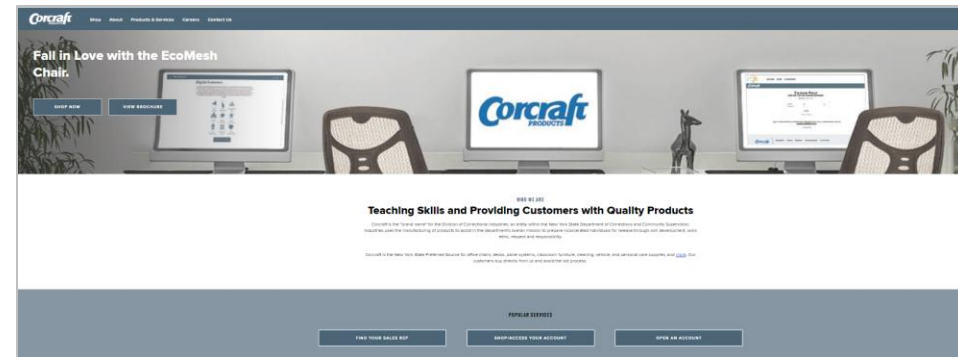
Corcraft Shop About Products & Services Careers Contact Us

Fall in Love with the EcoMesh Chair.

SHOP NOW VIEW BROCHURE

Corcraft PRODUCTS

WHO WE ARE

Teaching Skills and Providing Customers with Quality Products

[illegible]

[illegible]

POPULAR SERVICES

FIND YOUR SALES REP SHOP/ACCESS YOUR ACCOUNT OPEN AN ACCOUNT